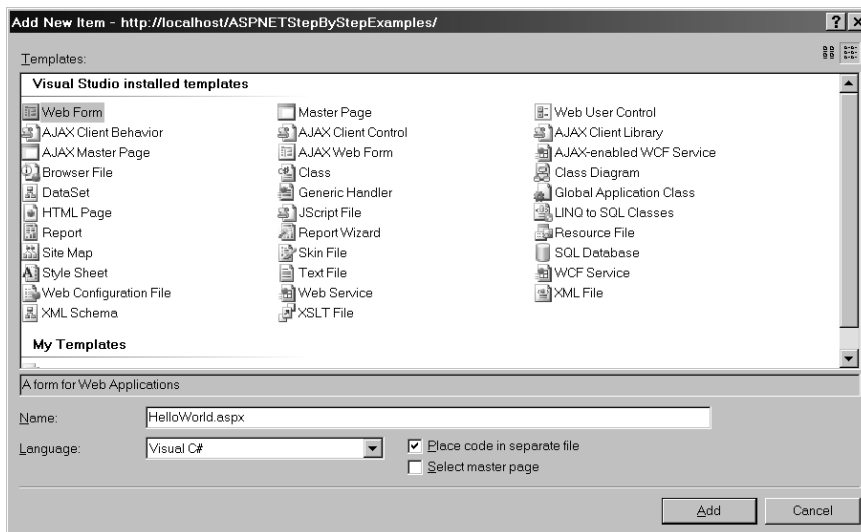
Add New Item - http://localhost/ASPNETStepByStepExamples/

Templates:

Visual Studio installed templates

| | | |
|---|---|---|
| Web Form | Master Page | Web User Control |
| AJAX Client Behavior | AJAX Client Control | AJAX Client Library |
| AJAX Master Page | AJAX Web Form | AJAX-enabled WCF Service |
| Browser File | Class | Class Diagram |
| DataSet | Generic Handler | Global Application Class |
| HTML Page | JScript File | LINQ to SQL Classes |
| Report | Report Wizard | Resource File |
| Site Map | Skin File | SQL Database |
| Style Sheet | Text File | WCF Service |
| Web Configuration File | Web Service | XML File |
| XML Schema | XSLT File | |

My Templates

A form for Web Applications

Name: HelloWorld.aspx

Language: Visual C#

Place code in separate file

Select master page

Add

Cancel